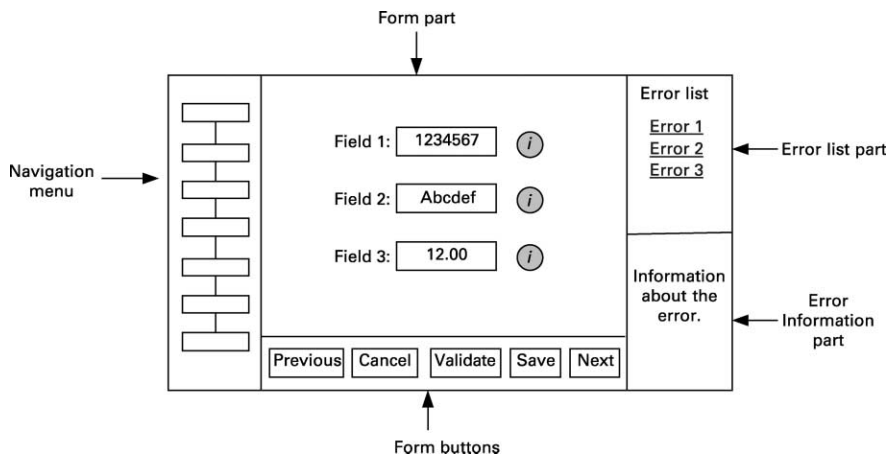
Form part

Navigation menu

Field 1: 1234567 i

Field 2: Abcdef i

Field 3: 12.00 i

Previous Cancel Validate Save Next

Error list

Error 1
Error 2
Error 3

Error list part

Information about the error.

Error Information part

Form buttons